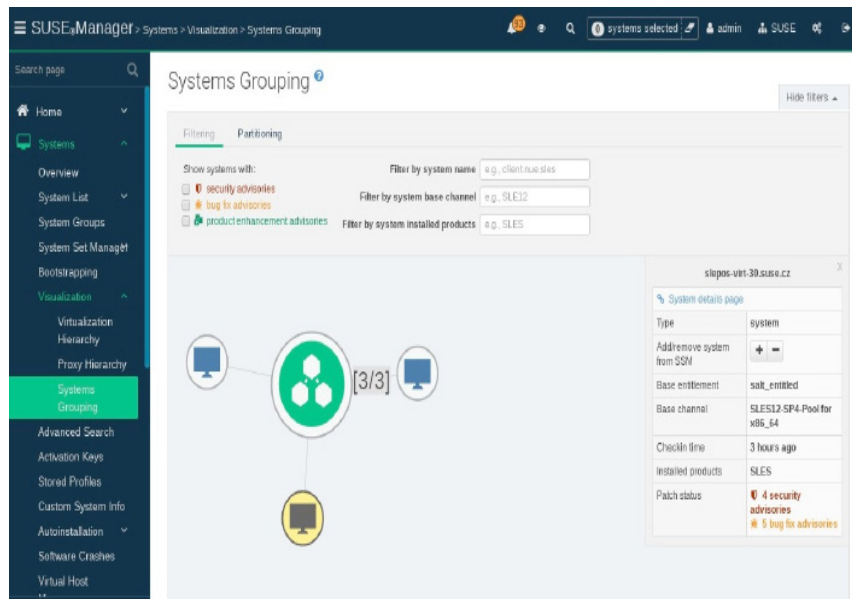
SUSE Manager > Systems > Visualization > Systems Grouping

55

0 systems selected

admin SUSE

Search page

Home

Systems

Overview

System List

System Groups

System Set Manager

Bootstrapping

Visualization

Virtualization Hierarchy

Proxy Hierarchy

Systems Grouping

Advanced Search

Activation Keys

Stored Profiles

Custom System Info

Autoinstallation

Software Crashes

Virtual Host

Systems Grouping

Hide filters

Filtering

Partitioning

Show systems with:

security advisories

bug fix advisories

product enhancement advisories

Filter by system name e.g. client.nue.sles

Filter by system base channel e.g. SLE12

Filter by system installed products e.g. SLES

[3/3]

slepos-virt-30.suse.cz

System details page

| Type | system |
|---|---|
| Add/remove system from SSM | + − |
| Base entitlement | salt_entitled |
| Base channel | SLES12-SP4-Pool for x86_64 |
| Checkin time | 3 hours ago |
| Installed products | SLES |
| Patch status | 4 security advisories 5 bug fix advisories |